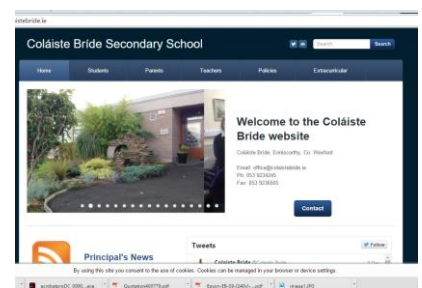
olaistebride.ie

Coláiste Bríde Secondary School

Search

Search

Home

Students

Parents

Teachers

Policies

Extracurricular

Welcome to the Coláiste Bride website

Coláiste Bríde, Enniscorthy, Co. Wexford

Email: office@colaistebride.ie
Ph: 053 9234046
Fax: 053 9236665

Contact

Principal's News

Tweets

Follow

Coláiste Bríde

By using this site you consent to the use of cookies. Cookies can be managed in your browser or device settings.

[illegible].pdf

Quotation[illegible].pdf

Epson-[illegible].pdf

image1.JPG